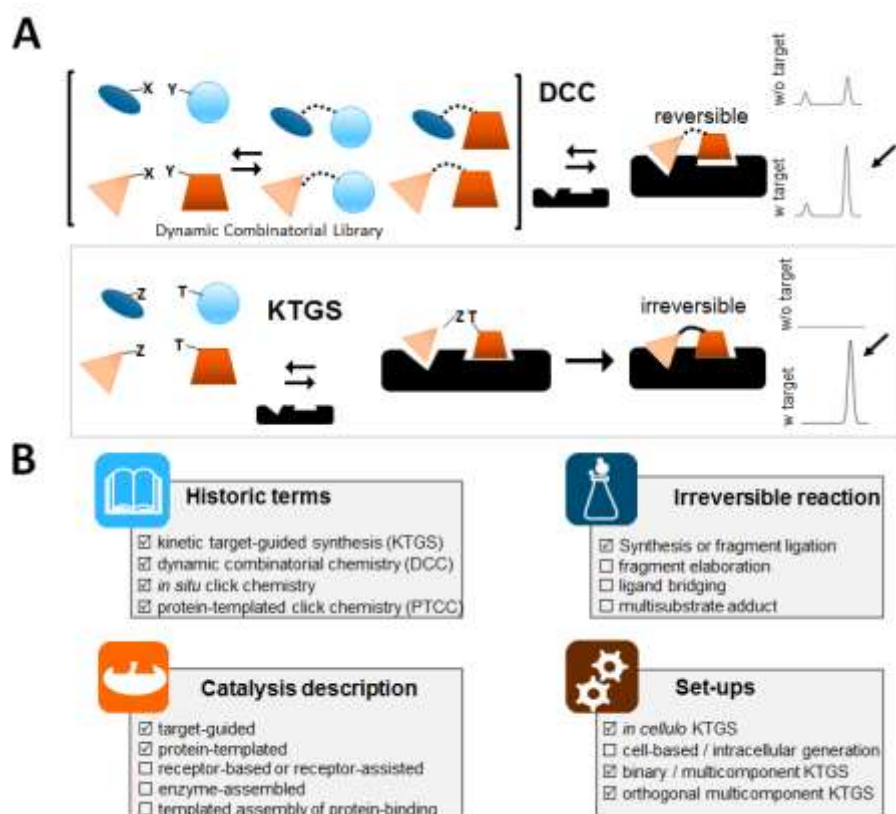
A

X Y

DCC

reversible

w/o target

w target

Dynamic Combinatorial Library

Z T

KTGS

Z T

irreversible

w/o target

w target

B

Historic terms

☑ kinetic target-guided synthesis (KTGS)
☑ dynamic combinatorial chemistry (DCC)
☑ *in situ* click chemistry
☑ protein-templated click chemistry (PTCC)

Irreversible reaction

☑ Synthesis or fragment ligation
☐ fragment elaboration
☐ ligand bridging
☐ multisubstrate adduct

Catalysis description

☑ target-guided
☑ protein-templated
☐ receptor-based or receptor-assisted
☐ enzyme-assembled
☐ templated assembly of protein-binding

Set-ups

☑ *in cellulo* KTGS
☐ cell-based / intracellular generation
☑ binary / multicomponent KTGS
☑ orthogonal multicomponent KTGS